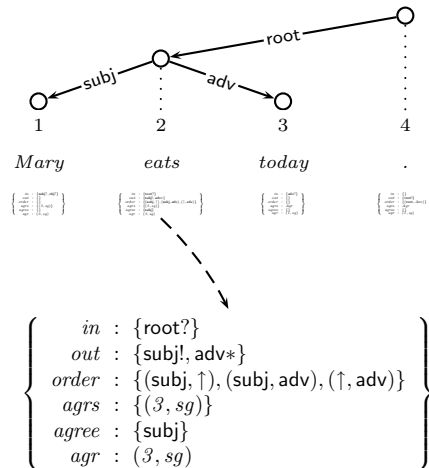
root

subj

adv

1

2

3

4

*Mary*

*eats*

*today*

.

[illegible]

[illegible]

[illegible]

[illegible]

$\left\{ \begin{array}{rcl} in & : & \{\mathsf{root}?\} \\ out & : & \{\mathsf{subj}!, \mathsf{adv}*\} \\ order & : & \{(\mathsf{subj}, \uparrow), (\mathsf{subj}, \mathsf{adv}), (\uparrow, \mathsf{adv})\} \\ agrs & : & \{(3, sg)\} \\ agree & : & \{\mathsf{subj}\} \\ agr & : & (3, sg) \end{array} \right\}$